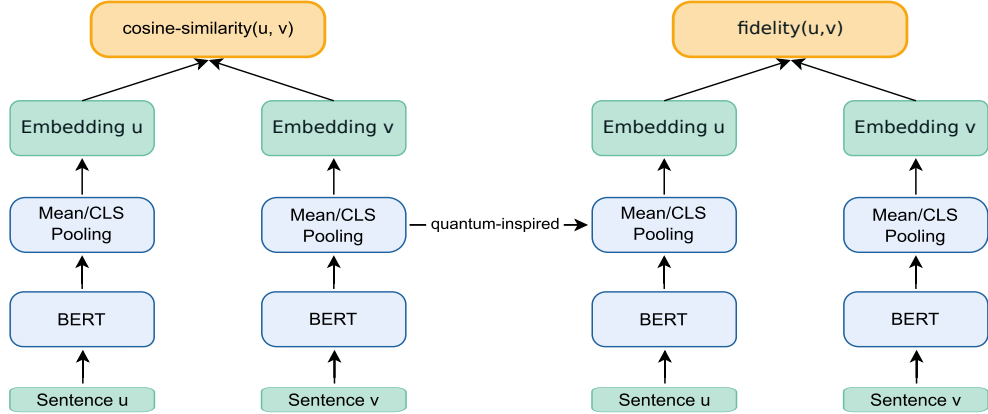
cosine-similarity(u, v)

Embedding u

Embedding v

Mean/CLS Pooling

Mean/CLS Pooling

BERT

BERT

Sentence u

Sentence v

quantum-inspired

fidelity(u,v)

Embedding u

Embedding v

Mean/CLS Pooling

Mean/CLS Pooling

BERT

BERT

Sentence u

Sentence v